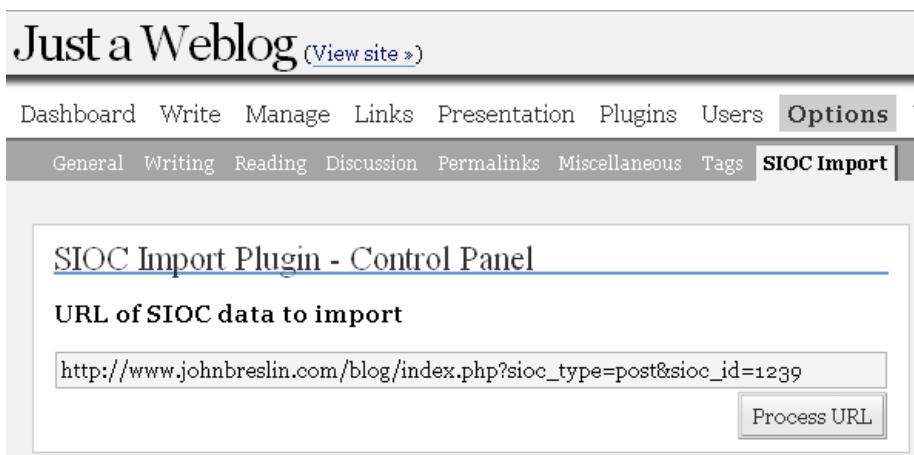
Just a Weblog (View site »)

Dashboard Write Manage Links Presentation Plugins Users Options

General Writing Reading Discussion Permalinks Miscellaneous Tags SIOC Import

SIOC Import Plugin - Control Panel

URL of SIOC data to import

http://www.johnbreslin.com/blog/index.php?sioc_type=post&sioc_id=1239

Process URL